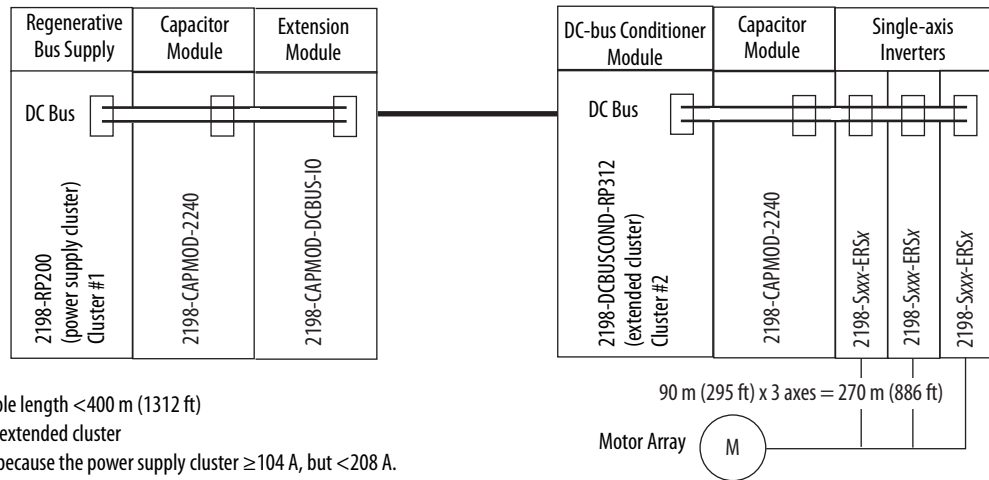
Regenerative Bus Supply

Capacitor Module

Extension Module

DC Bus

2198-RP200 (power supply cluster) Cluster #1

2198-CAPMOD-2240

2198-CAPMOD-DCBUS-IO

DC-bus Conditioner Module

Capacitor Module

Single-axis Inverters

DC Bus

2198-DCBUSCOND-RP312 (extended cluster) Cluster #2

2198-CAPMOD-2240

2198-S*xxx*-ERS*x*

2198-S*xxx*-ERS*x*

2198-S*xxx*-ERS*x*

90 m (295 ft) x 3 axes = 270 m (886 ft)

Motor Array

M

ble length <400 m (1312 ft)

extended cluster

because the power supply cluster ≥104 A, but <208 A.